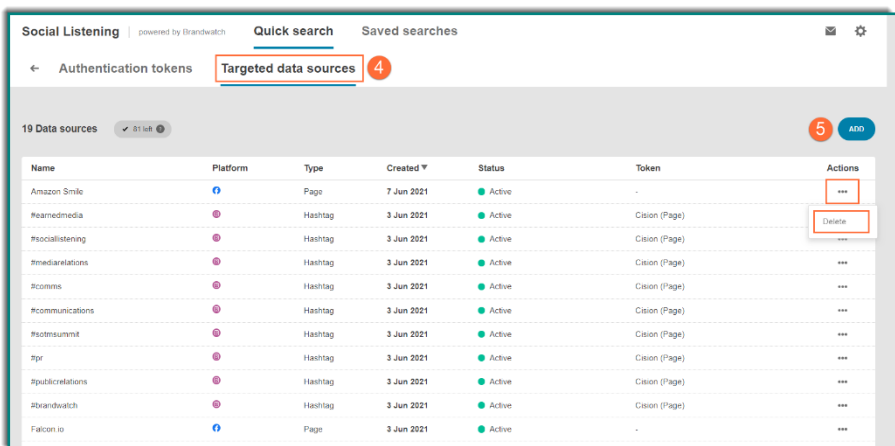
Social Listening | powered by Brandwatch Quick search Saved searches

← Authentication tokens Targeted data sources 4

19 Data sources ✔ 81 left

5 ADD

| Name | Platform | Type | Created ▼ | Status | Token | Actions |
|---|---|---|---|---|---|---|
| Amazon Smile | | Page | 7 Jun 2021 | Active | - | ••• |
| #earnedmedia | | Hashtag | 3 Jun 2021 | Active | Cision (Page) | Delete |
| #socialistening | | Hashtag | 3 Jun 2021 | Active | Cision (Page) | ••• |
| #mediarelations | | Hashtag | 3 Jun 2021 | Active | Cision (Page) | ••• |
| #comms | | Hashtag | 3 Jun 2021 | Active | Cision (Page) | ••• |
| #communications | | Hashtag | 3 Jun 2021 | Active | Cision (Page) | ••• |
| #sotmsummit | | Hashtag | 3 Jun 2021 | Active | Cision (Page) | ••• |
| #pr | | Hashtag | 3 Jun 2021 | Active | Cision (Page) | ••• |
| #publicrelations | | Hashtag | 3 Jun 2021 | Active | Cision (Page) | ••• |
| #brandwatch | | Hashtag | 3 Jun 2021 | Active | Cision (Page) | ••• |
| Falcon.io | | Page | 3 Jun 2021 | Active | - | ••• |